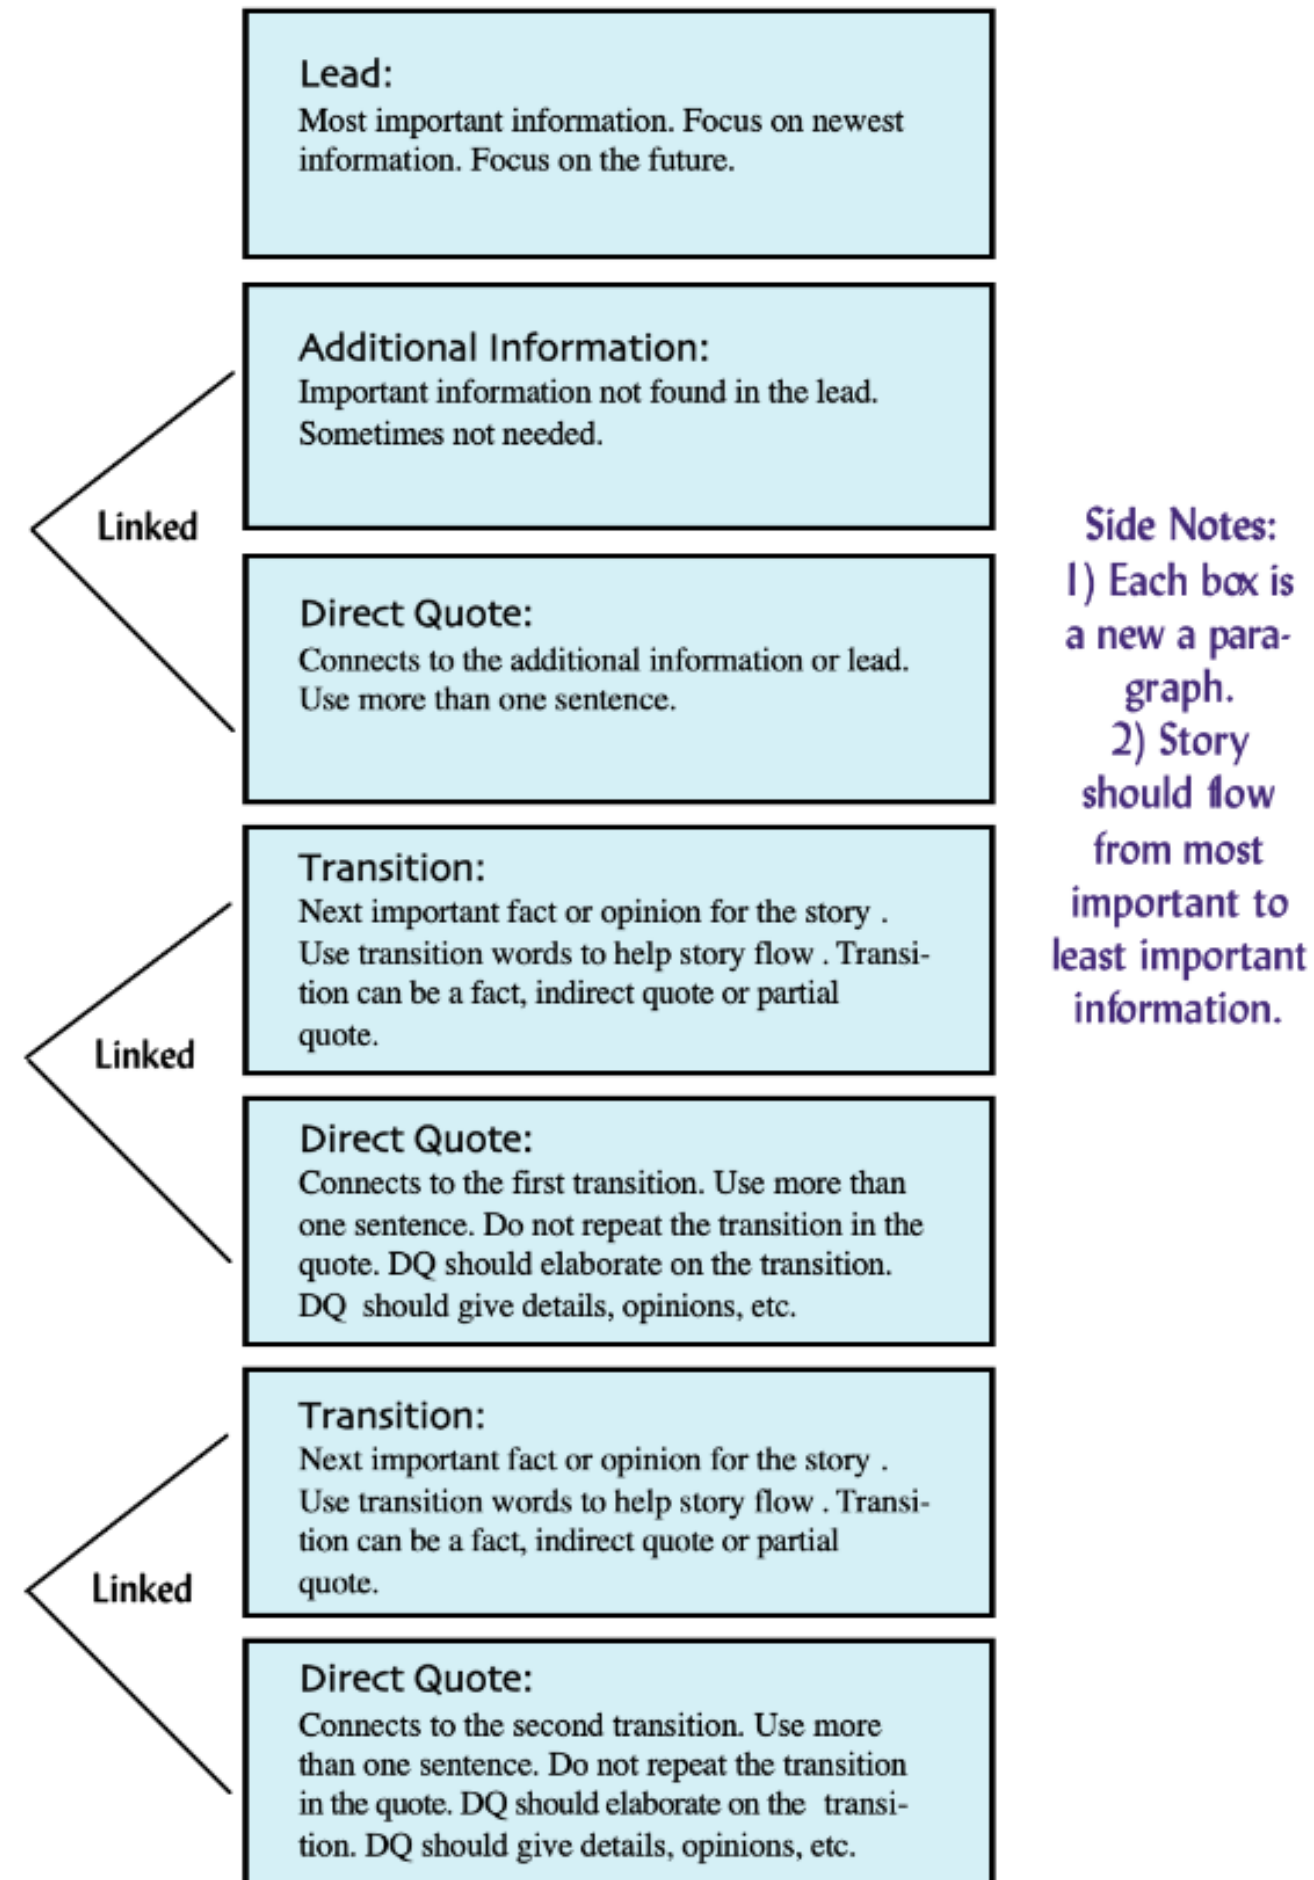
Lead:
Most important information. Focus on newest information. Focus on the future.

Additional Information:
Important information not found in the lead. Sometimes not needed.

Linked

Direct Quote:
Connects to the additional information or lead. Use more than one sentence.

Side Notes:
1) Each box is a new a paragraph.
2) Story should flow from most important to least important information.

Transition:
Next important fact or opinion for the story . Use transition words to help story flow . Transition can be a fact, indirect quote or partial quote.

Linked

Direct Quote:
Connects to the first transition. Use more than one sentence. Do not repeat the transition in the quote. DQ should elaborate on the transition. DQ should give details, opinions, etc.

Transition:
Next important fact or opinion for the story . Use transition words to help story flow . Transition can be a fact, indirect quote or partial quote.

Linked

Direct Quote:
Connects to the second transition. Use more than one sentence. Do not repeat the transition in the quote. DQ should elaborate on the transition. DQ should give details, opinions, etc.